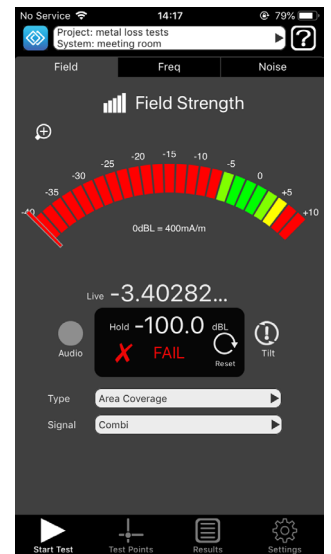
No Service 14:17 79%

Project: metal loss tests
System: meeting room

?

Field Freq Noise

Field Strength

-40 -35 -30 -25 -20 -15 -10 -5 0 +5 +10

0dBL = 400mA/m

Live -3.40282...

Hold -100.0 dBL

Audio

FAIL

Reset

Tilt

Type Area Coverage

Signal Combi

Start Test Test Points Results Settings